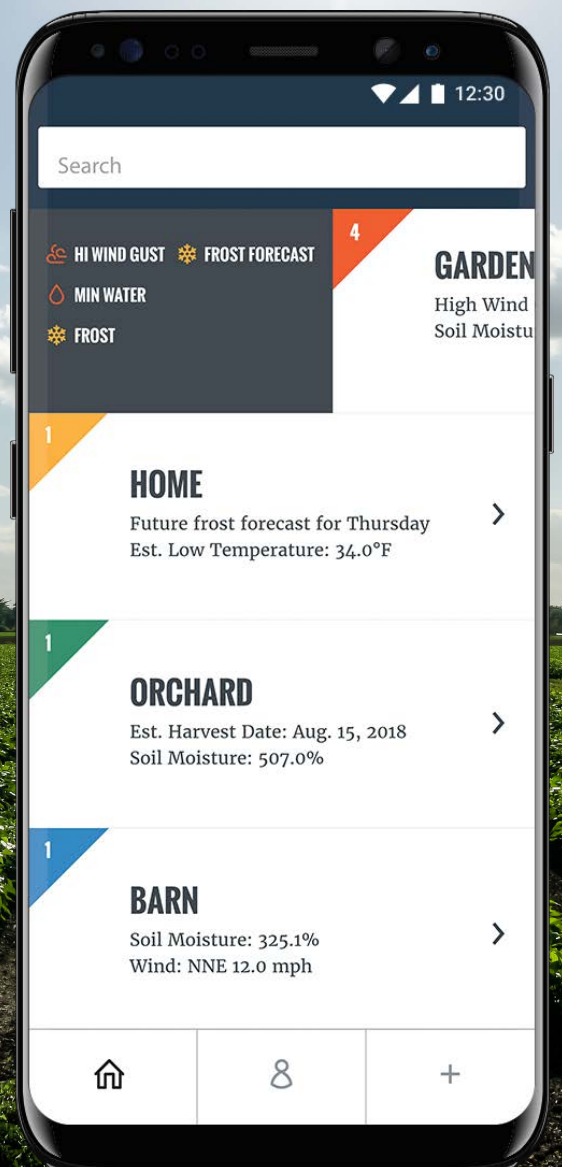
12:30

Search

HI WIND GUST FROST FORECAST
MIN WATER
FROST

4
GARDEN
High Wind
Soil Moistu

1
HOME
Future frost forecast for Thursday
Est. Low Temperature: 34.0°F

1
ORCHARD
Est. Harvest Date: Aug. 15, 2018
Soil Moisture: 507.0%

1
BARN
Soil Moisture: 325.1%
Wind: NNE 12.0 mph

+